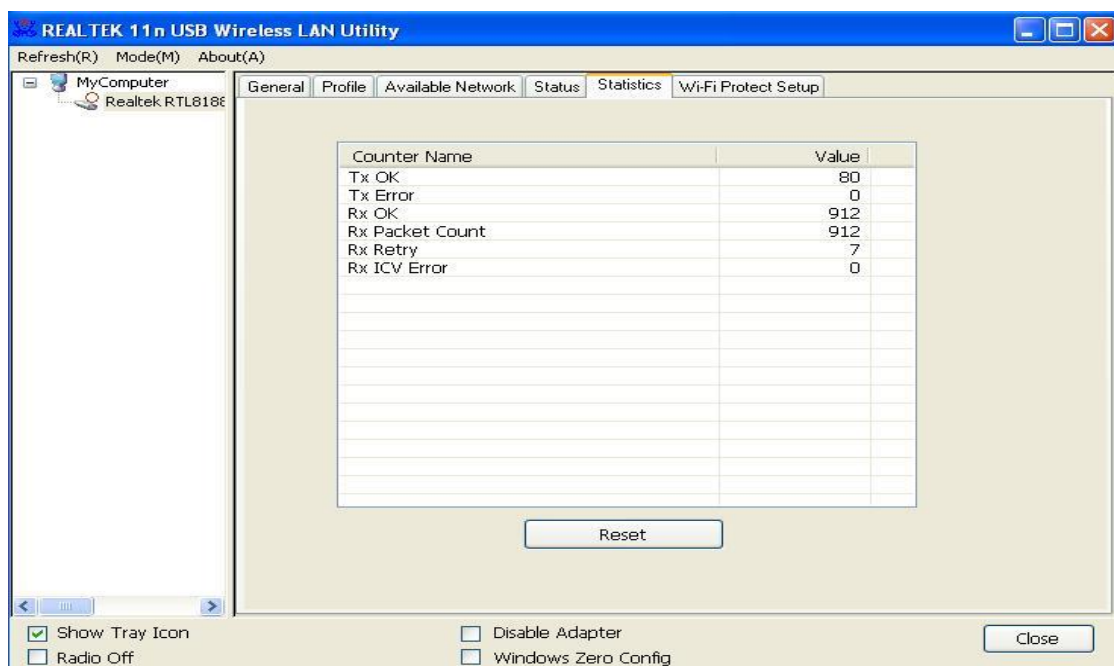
REALTEK 11n USB Wireless LAN Utility

Refresh(R) Mode(M) About(A)

MyComputer
Realtek RTL8188

General | Profile | Available Network | Status | Statistics | Wi-Fi Protect Setup

| Counter Name | Value |
|---|---|
| Tx OK | 80 |
| Tx Error | 0 |
| Rx OK | 912 |
| Rx Packet Count | 912 |
| Rx Retry | 7 |
| Rx ICV Error | 0 |

Reset

Show Tray Icon
Radio Off
Disable Adapter
Windows Zero Config
Close